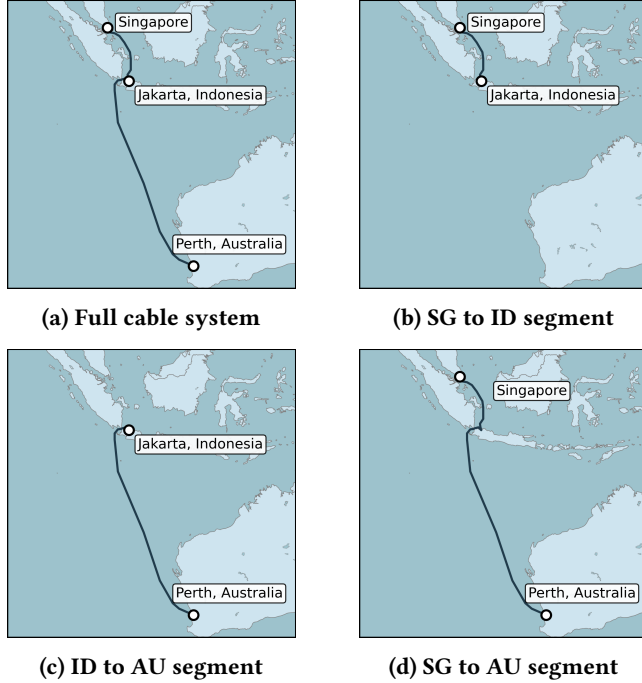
Singapore

Jakarta, Indonesia

Perth, Australia

(a) Full cable system

Singapore

Jakarta, Indonesia

(b) SG to ID segment

Jakarta, Indonesia

Perth, Australia

(c) ID to AU segment

Singapore

Perth, Australia

(d) SG to AU segment